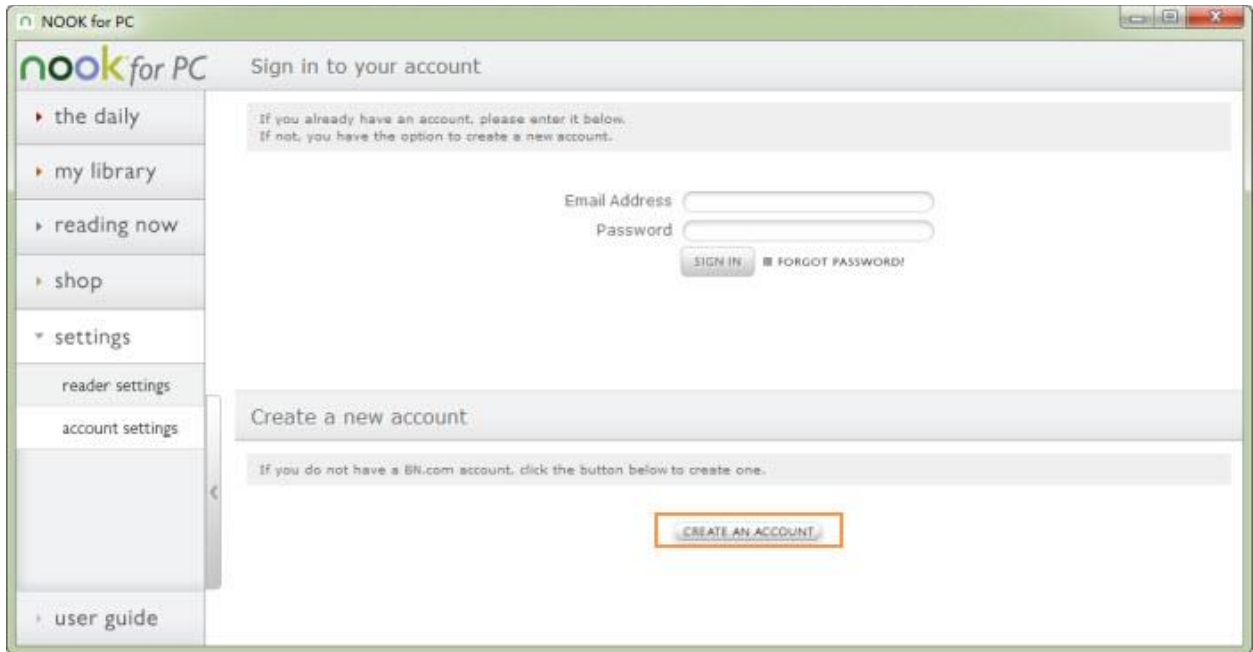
NOOK for PC

nook for PC

Sign in to your account

the daily

my library

reading now

shop

settings

reader settings

account settings

user guide

If you already have an account, please enter it below.
If not, you have the option to create a new account.

Email Address

Password

SIGN IN

FORGOT PASSWORD?

Create a new account

If you do not have a BN.com account, click the button below to create one.

CREATE AN ACCOUNT